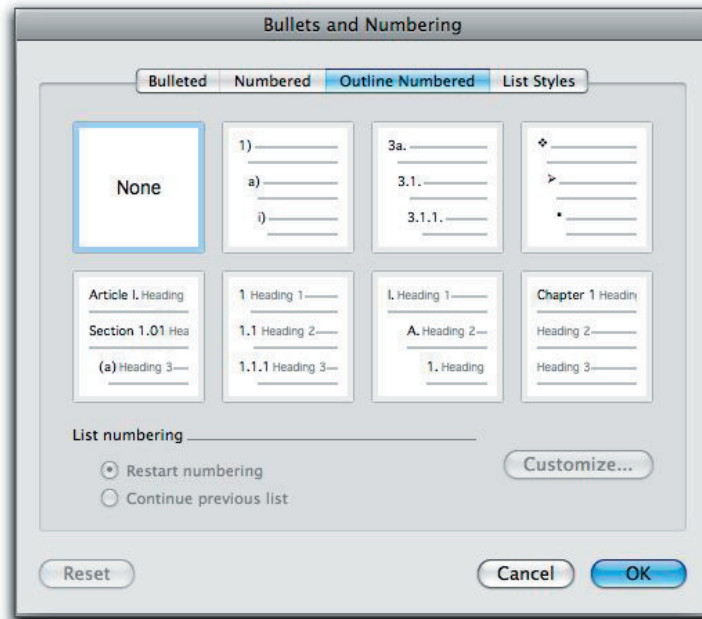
Bullets and Numbering

Bulleted Numbered Outline Numbered List Styles

None

1)
a)
i)

3a.
3.1.
3.1.1.

❖
➢
▪

Article I. Heading
Section 1.01 Hea
(a) Heading 3

1 Heading 1
1.1 Heading 2
1.1.1 Heading 3

I. Heading 1
A. Heading 2
1. Heading

Chapter 1 Headin
Heading 2
Heading 3

List numbering

Restart numbering
Continue previous list

Customize...

Reset

Cancel

OK